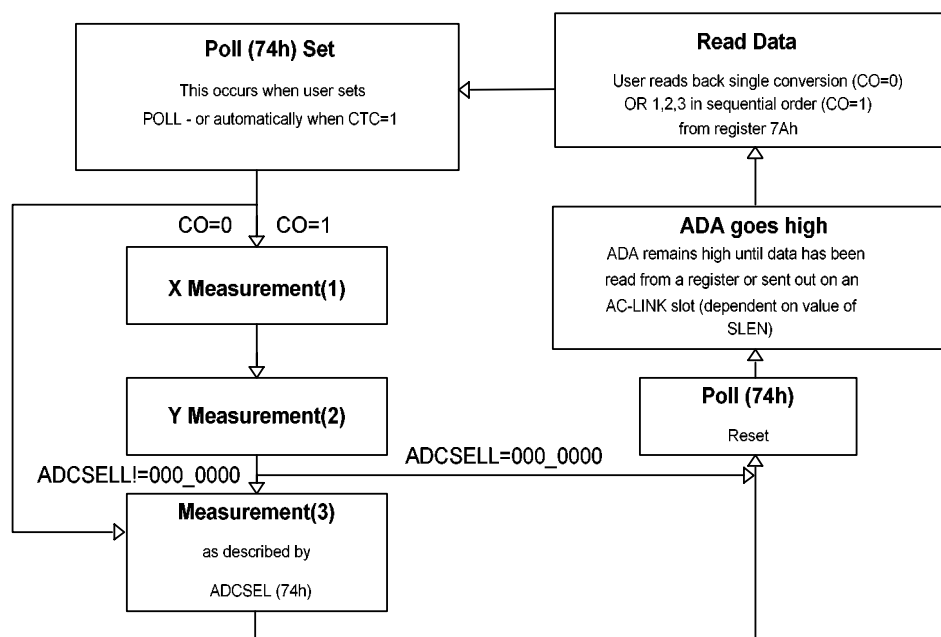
Poll (74h) Set

This occurs when user sets POLL - or automatically when CTC=1

Read Data

User reads back single conversion (CO=0) OR 1,2,3 in sequential order (CO=1) from register 7Ah

CO=0

CO=1

X Measurement(1)

ADA goes high

ADA remains high until data has been read from a register or sent out on an AC-LINK slot (dependent on value of SLEN)

Y Measurement(2)

Poll (74h)

Reset

ADCSELL=000_0000

ADCSELL!=000_0000

Measurement(3)

as described by

ADCSEL (74h)